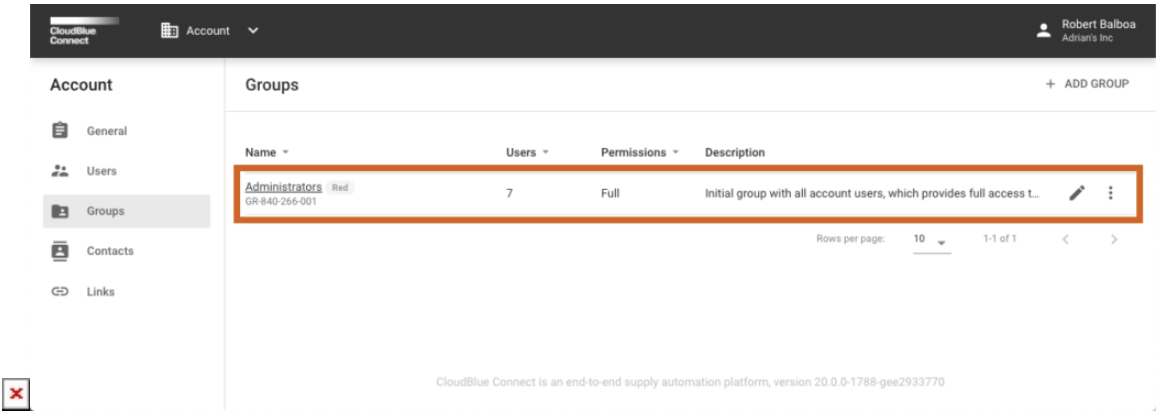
CloudBlue Connect

Account

Robert Balboa
Adrian's Inc

Account

General

Users

Groups

Contacts

Links

Groups

+ ADD GROUP

| Name | Users | Permissions | Description |
|---|---|---|---|
| Administrators Red GR-840-266-001 | 7 | Full | Initial group with all account users, which provides full access t... |

Rows per page: 10 1-1 of 1

CloudBlue Connect is an end-to-end supply automation platform, version 20.0.0-1788-gee2933770